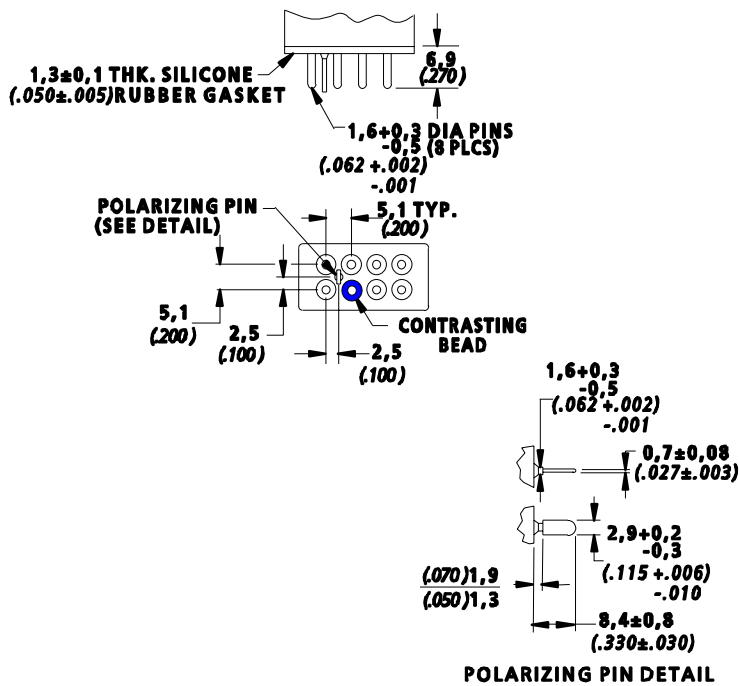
1,3±0,1 THK. SILICONE
(.050±.005)RUBBER GASKET

6,9
(.270)

1,6+0,3 DIA PINS
-0,5 (8 PLCS)
(.062 +.002)
-.001

POLARIZING PIN
(SEE DETAIL)

5,1 TYP.
(.200)

5,1
(.200)

2,5
(.100)

CONTRASTING
BEAD

2,5
(.100)

1,6+0,3
-0,5
(.062 +.002)
-.001

0,7±0,08
(.027±.003)

2,9+0,2
-0,3
(.115 +.006)
-.010

(.070)1,9
(.050)1,3

8,4±0,8
(.330±.030)

POLARIZING PIN DETAIL